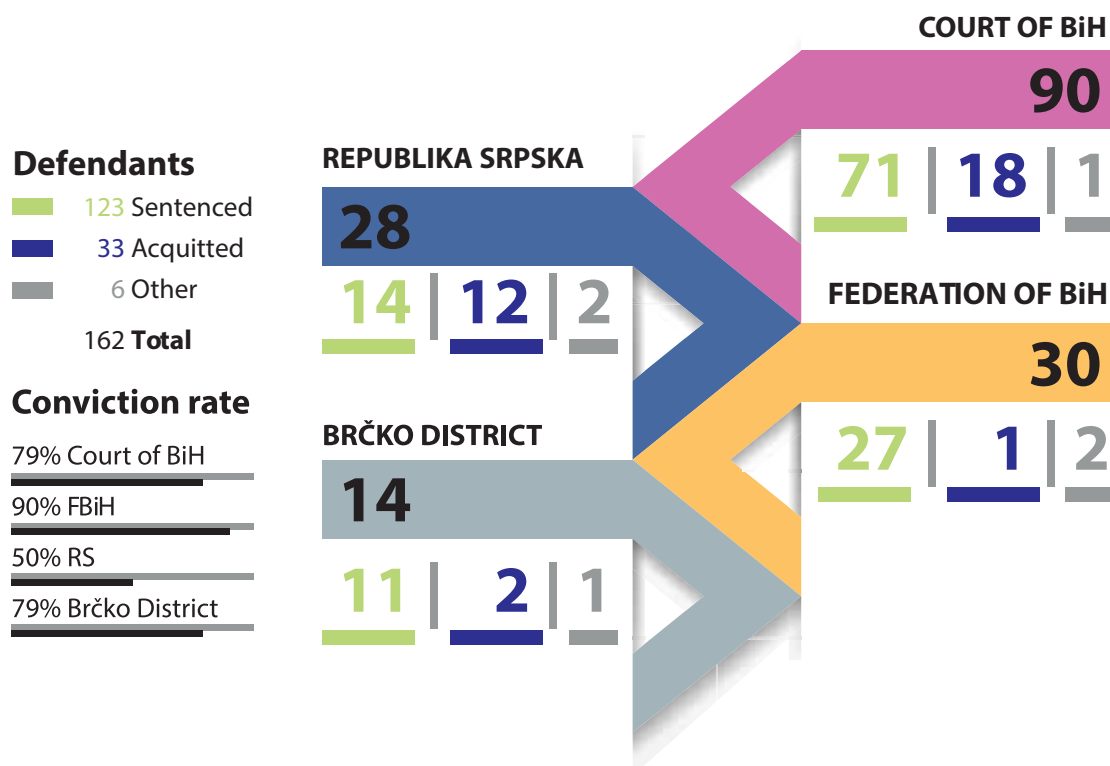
Defendants

123 Sentenced
33 Acquitted
6 Other
162 **Total**

Conviction rate

79% Court of BiH
90% FBiH
50% RS
79% Brčko District

REPUBLIKA SRPSKA
28
14 | 12 | 2

BRČKO DISTRICT
14
11 | 2 | 1

COURT OF BiH
90
71 | 18 | 1

FEDERATION OF BiH
30
27 | 1 | 2